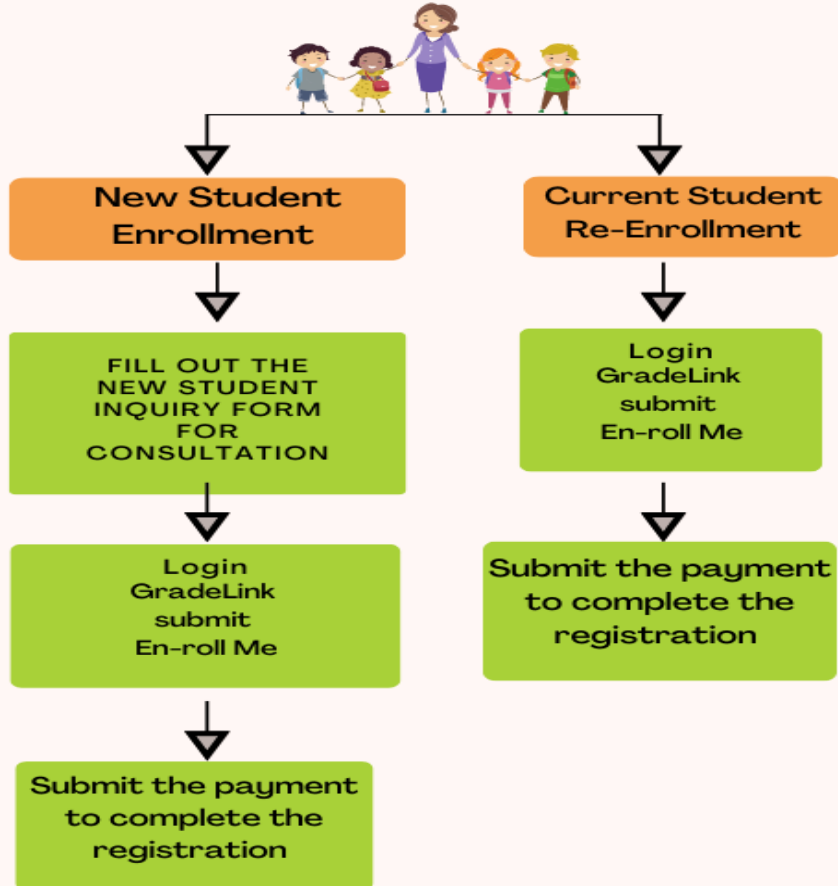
New Student Enrollment

FILL OUT THE NEW STUDENT INQUIRY FORM FOR CONSULTATION

Login
GradeLink
submit
En-roll Me

Submit the payment to complete the registration

Current Student Re-Enrollment

Login
GradeLink
submit
En-roll Me

Submit the payment to complete the registration